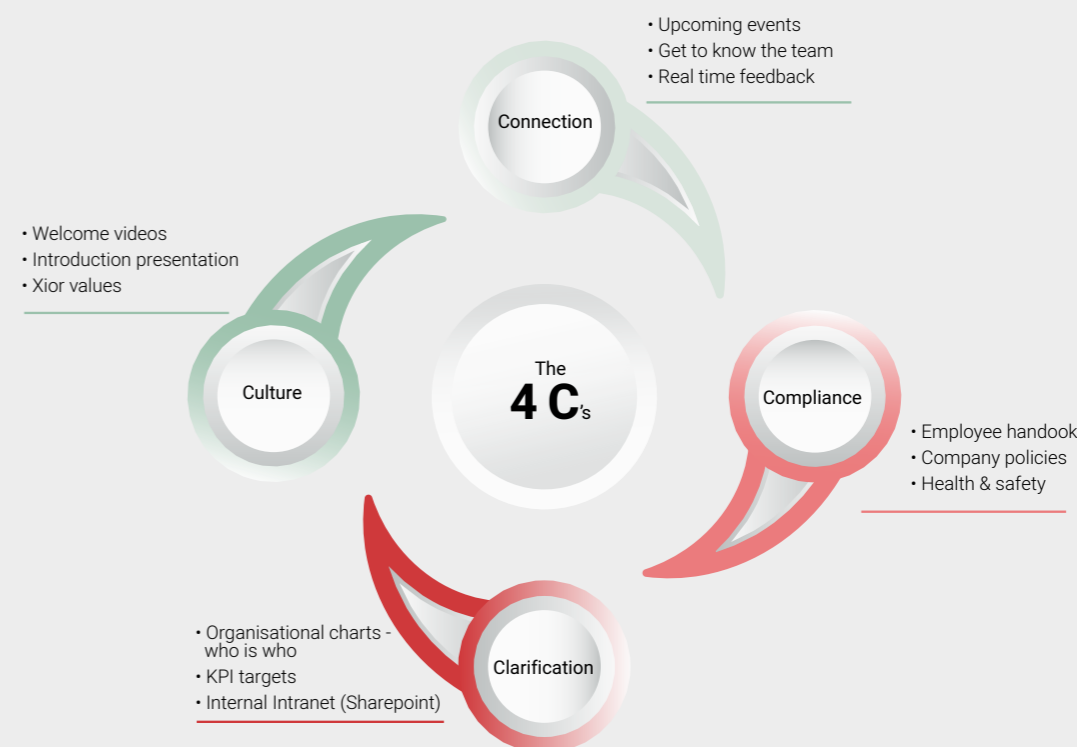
• Upcoming events
• Get to know the team
• Real time feedback

Connection

• Welcome videos
• Introduction presentation
• Xior values

Culture

The
4 C's

Compliance

• Employee handook
• Company policies
• Health & safety

• Organisational charts - who is who
• KPI targets
• Internal Intranet (Sharepoint)

Clarification